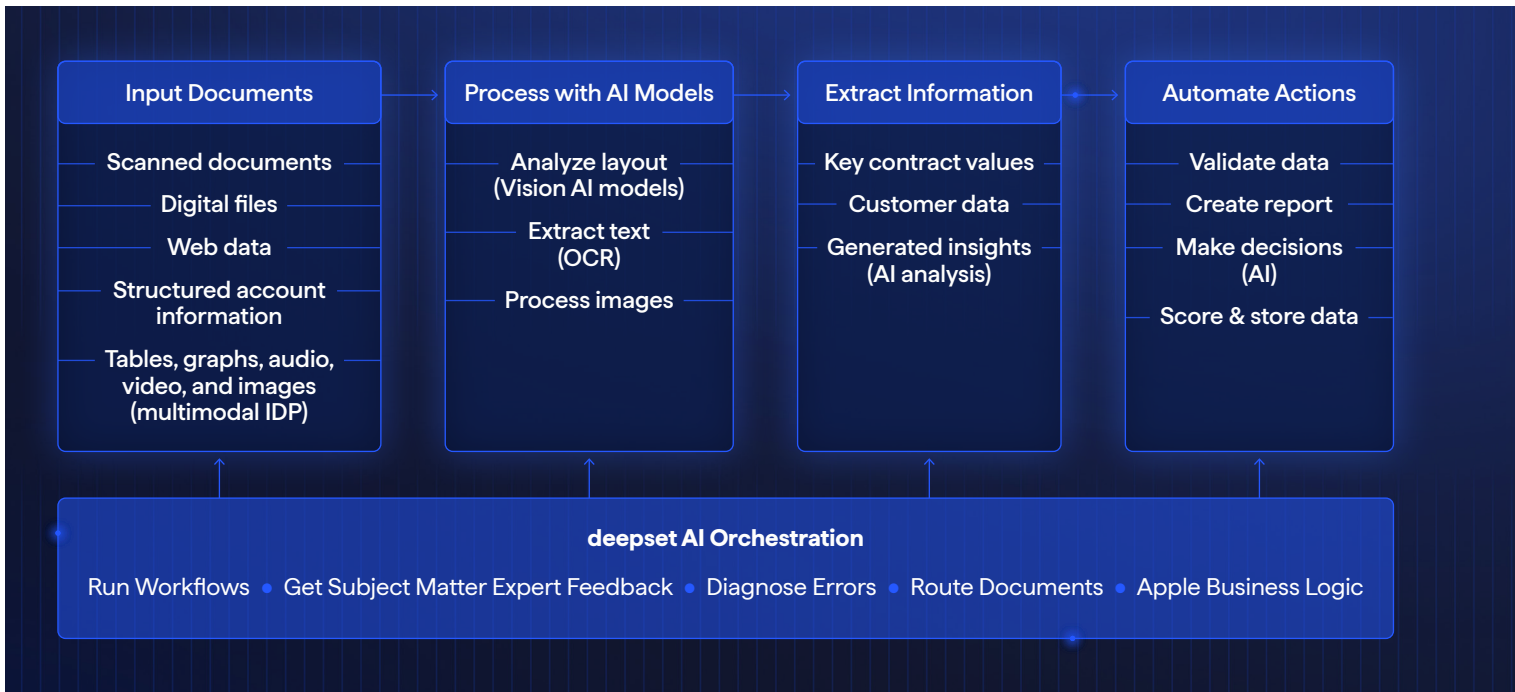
Input Documents

Scanned documents

Digital files

Web data

Structured account information

Tables, graphs, audio, video, and images (multimodal IDP)

Process with AI Models

Analyze layout (Vision AI models)

Extract text (OCR)

Process images

Extract Information

Key contract values

Customer data

Generated insights (AI analysis)

Automate Actions

Validate data

Create report

Make decisions (AI)

Score & store data

deepset AI Orchestration

Run Workflows • Get Subject Matter Expert Feedback • Diagnose Errors • Route Documents • Apple Business Logic